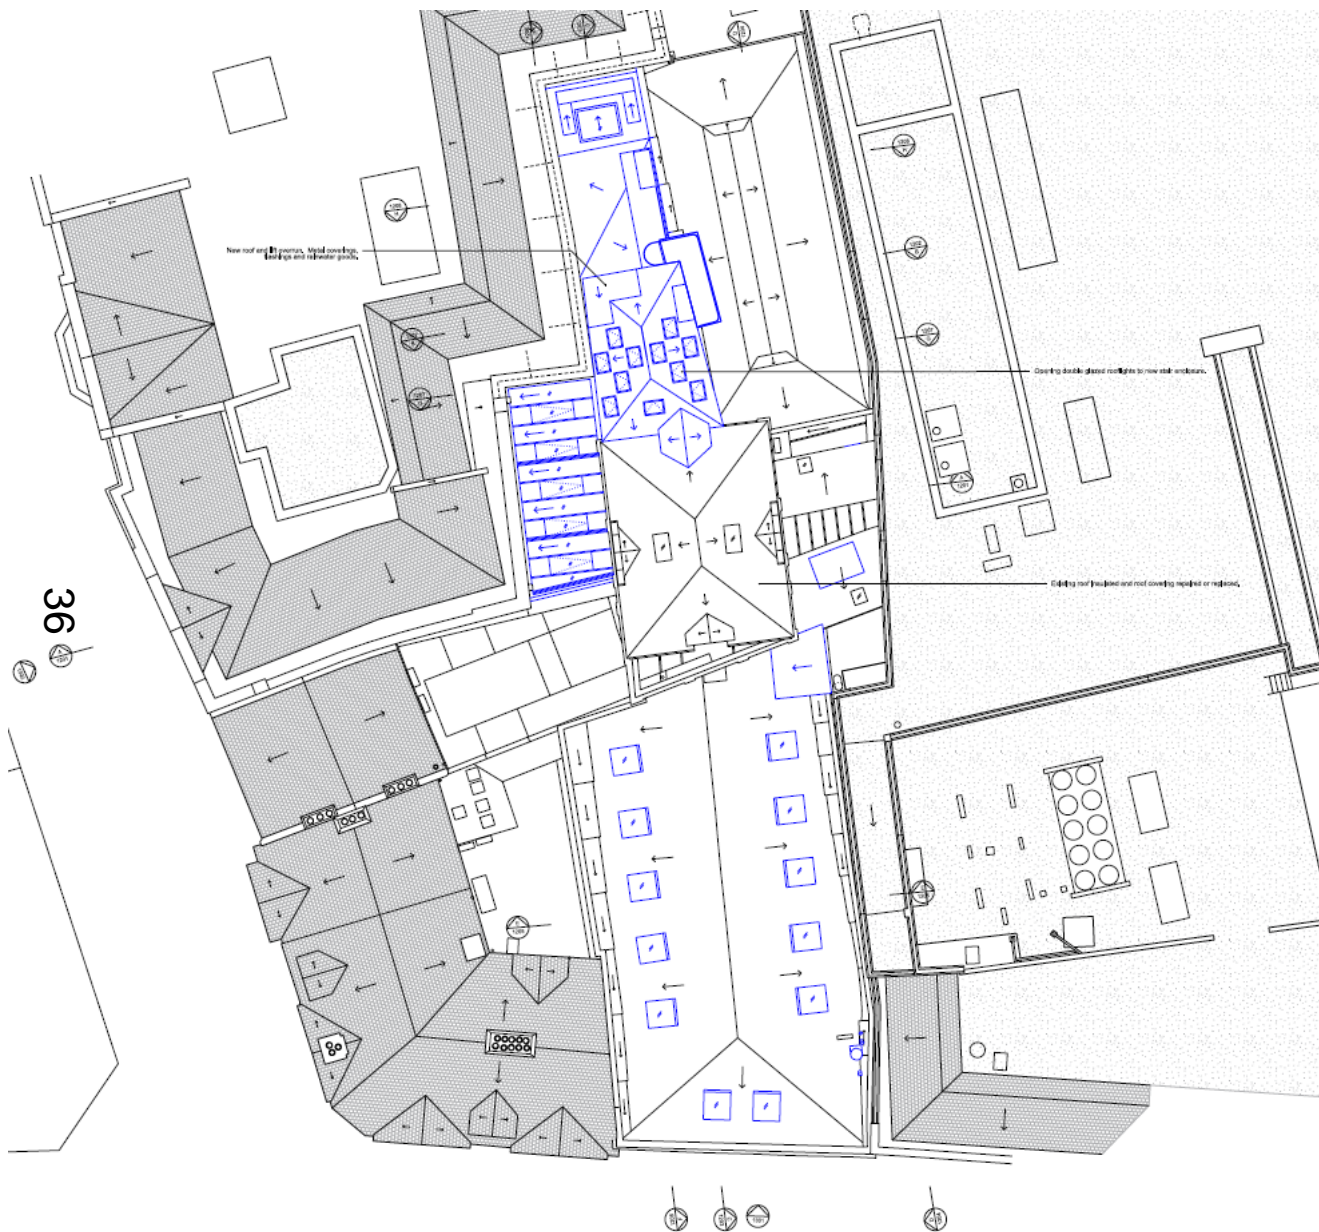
New roof and lift overrun. Metal coverings, flashings and rainwater goods.

Opening double glazed rooflights to new stair enclosure.

Existing roof insulated and roof covering repaired or replaced.

36